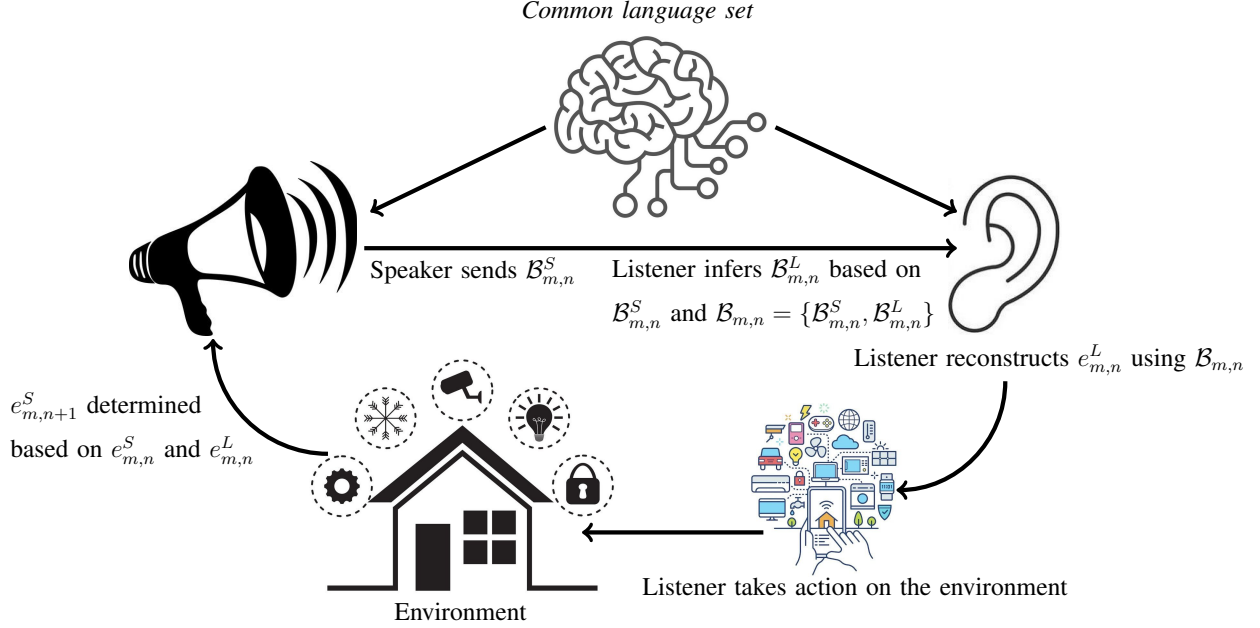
*Common language set*

Speaker sends $\mathcal{B}_{m,n}^S$

Listener infers $\mathcal{B}_{m,n}^L$ based on $\mathcal{B}_{m,n}^S$ and $\mathcal{B}_{m,n} = \{\mathcal{B}_{m,n}^S, \mathcal{B}_{m,n}^L\}$

Listener reconstructs $e_{m,n}^L$ using $\mathcal{B}_{m,n}$

$e_{m,n+1}^S$ determined based on $e_{m,n}^S$ and $e_{m,n}^L$

Listener takes action on the environment

Environment